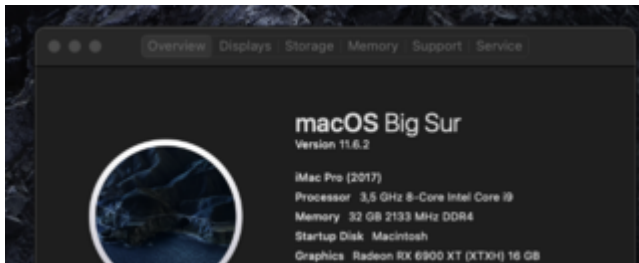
Overview Displays Storage Memory Support Service

macOS Big Sur
Version 11.6.2

iMac Pro (2017)
Processor 3,5 GHz 8-Core Intel Core i9
Memory 32 GB 2133 MHz DDR4
Startup Disk Macintosh
Graphics Radeon RX 6900 XT (XTXH) 16 GB